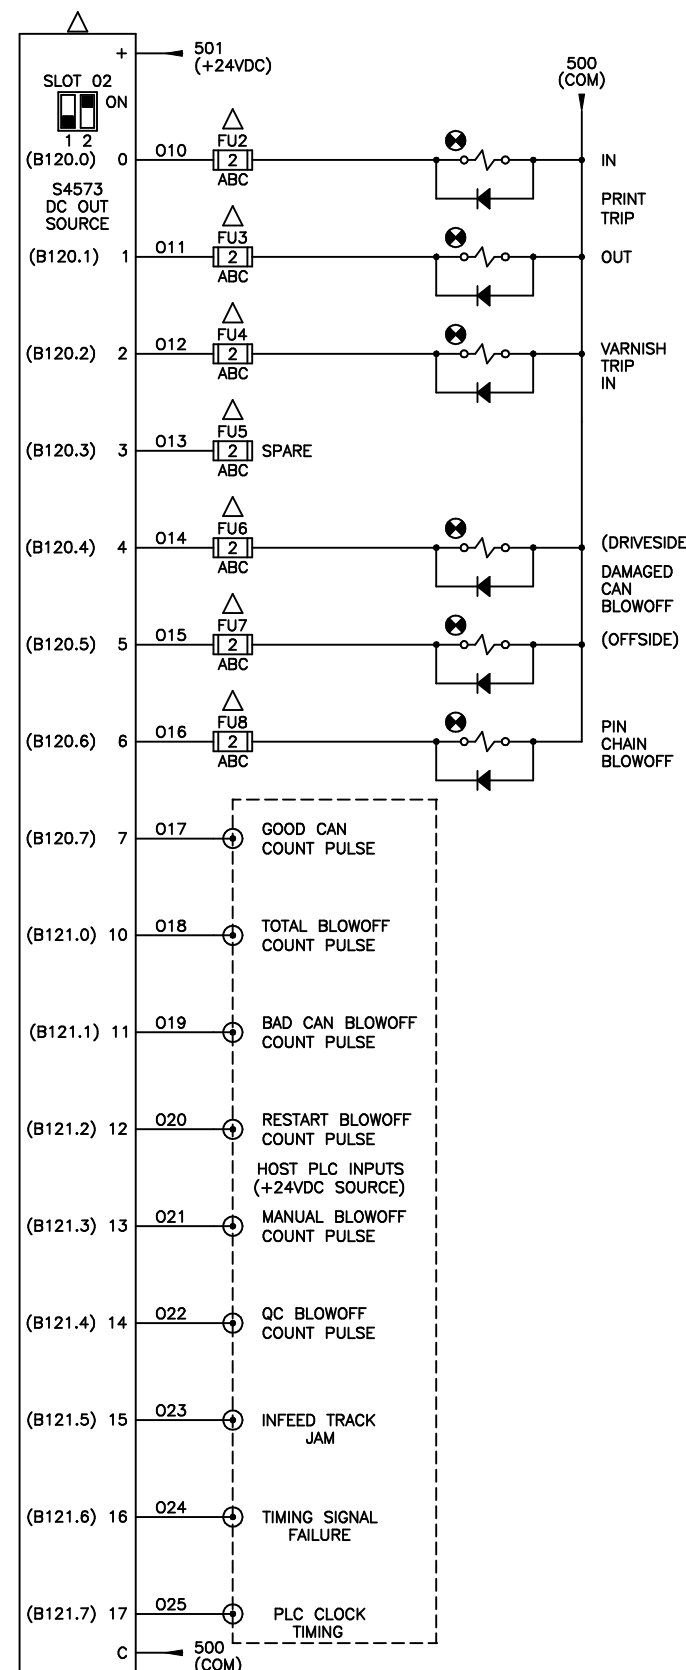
+
501
(+24VDC)

500
(COM)

SLOT 02
ON
1 2

S4573
DC OUT
SOURCE

(B120.0) 0 — 010 — FU2 2 ABC — IN

PRINT
TRIP

(B120.1) 1 — 011 — FU3 2 ABC — OUT

(B120.2) 2 — 012 — FU4 2 ABC — VARNISH TRIP IN

(B120.3) 3 — 013 — FU5 2 ABC SPARE

(B120.4) 4 — 014 — FU6 2 ABC — (DRIVESIDE

DAMAGED
CAN
BLOWOFF

(B120.5) 5 — 015 — FU7 2 ABC — (OFFSIDE)

(B120.6) 6 — 016 — FU8 2 ABC — PIN CHAIN BLOWOFF

(B120.7) 7 — 017 — GOOD CAN COUNT PULSE

(B121.0) 10 — 018 — TOTAL BLOWOFF COUNT PULSE

(B121.1) 11 — 019 — BAD CAN BLOWOFF COUNT PULSE

(B121.2) 12 — 020 — RESTART BLOWOFF COUNT PULSE

HOST PLC INPUTS
(+24VDC SOURCE)

(B121.3) 13 — 021 — MANUAL BLOWOFF COUNT PULSE

(B121.4) 14 — 022 — QC BLOWOFF COUNT PULSE

(B121.5) 15 — 023 — INFEED TRACK JAM

(B121.6) 16 — 024 — TIMING SIGNAL FAILURE

(B121.7) 17 — 025 — PLC CLOCK TIMING

C
500
(COM)